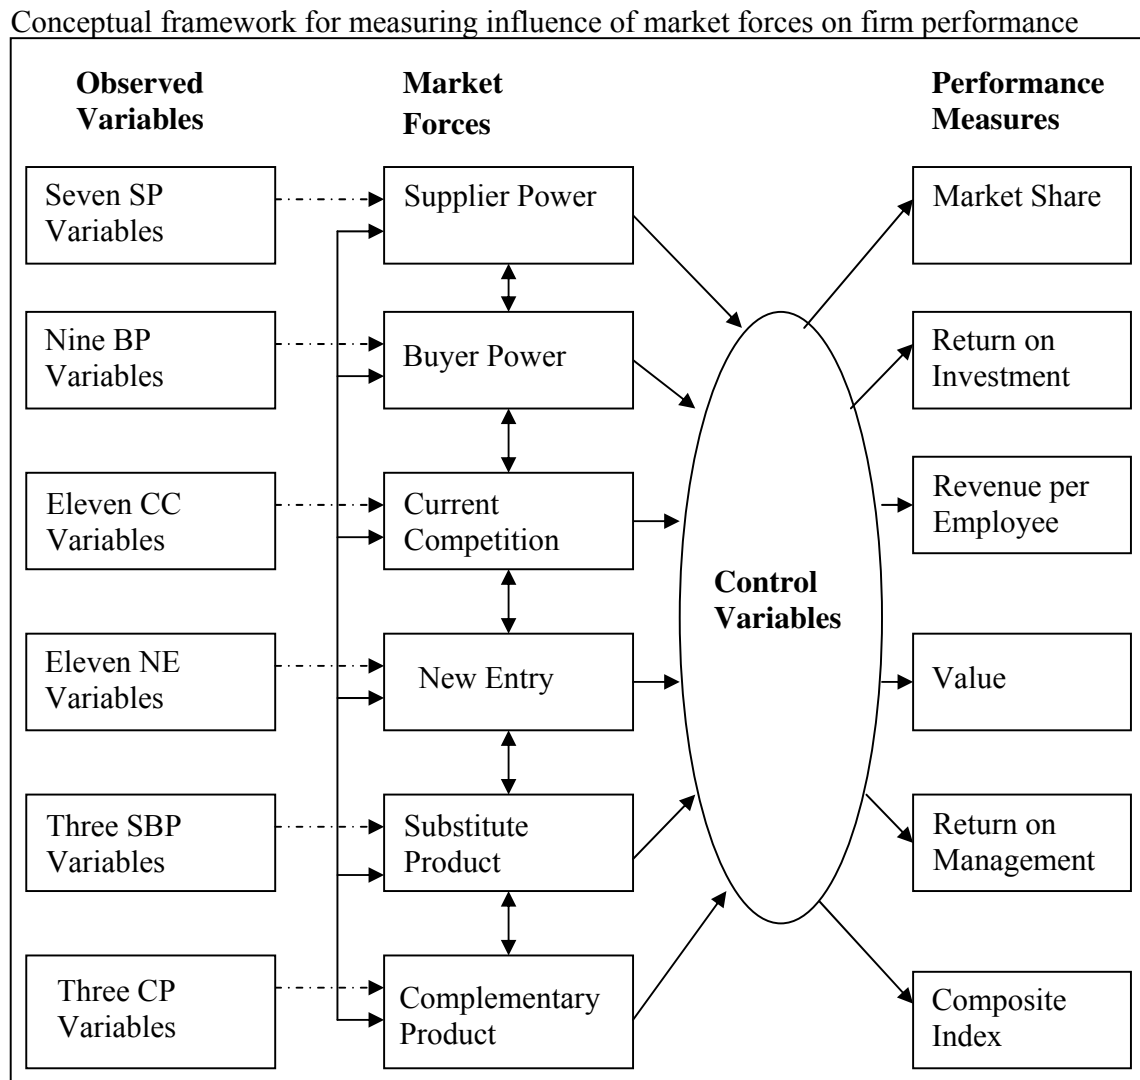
Conceptual framework for measuring influence of market forces on firm performance

**Observed Variables**

**Market Forces**

**Performance Measures**

Seven SP Variables

Nine BP Variables

Eleven CC Variables

Eleven NE Variables

Three SBP Variables

Three CP Variables

Supplier Power

Buyer Power

Current Competition

New Entry

Substitute Product

Complementary Product

**Control Variables**

Market Share

Return on Investment

Revenue per Employee

Value

Return on Management

Composite Index